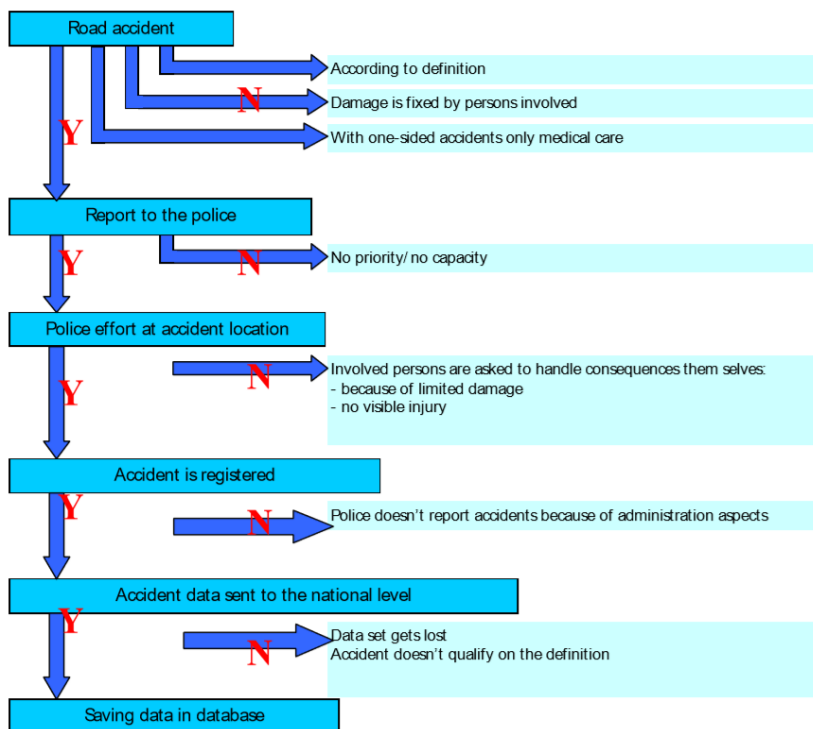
Road accident

According to definition

N

Damage is fixed by persons involved

Y

With one-sided accidents only medical care

Report to the police

Y

N

No priority/ no capacity

Police effort at accident location

Y

N

Involved persons are asked to handle consequences them selves:
- because of limited damage
- no visible injury

Accident is registered

Y

N

Police doesn't report accidents because of administration aspects

Accident data sent to the national level

Y

N

Data set gets lost
Accident doesn't qualify on the definition

Saving data in database